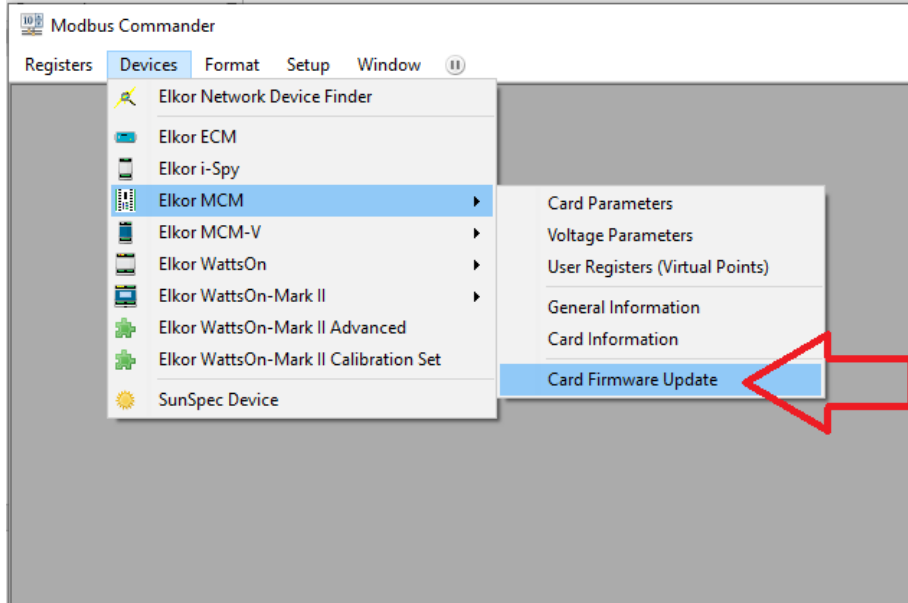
Modbus Commander

Registers Devices Format Setup Window

Elkor Network Device Finder
Elkor ECM
Elkor i-Spy
Elkor MCM
Elkor MCM-V
Elkor WattsOn
Elkor WattsOn-Mark II
Elkor WattsOn-Mark II Advanced
Elkor WattsOn-Mark II Calibration Set
SunSpec Device

Card Parameters
Voltage Parameters
User Registers (Virtual Points)
General Information
Card Information
Card Firmware Update